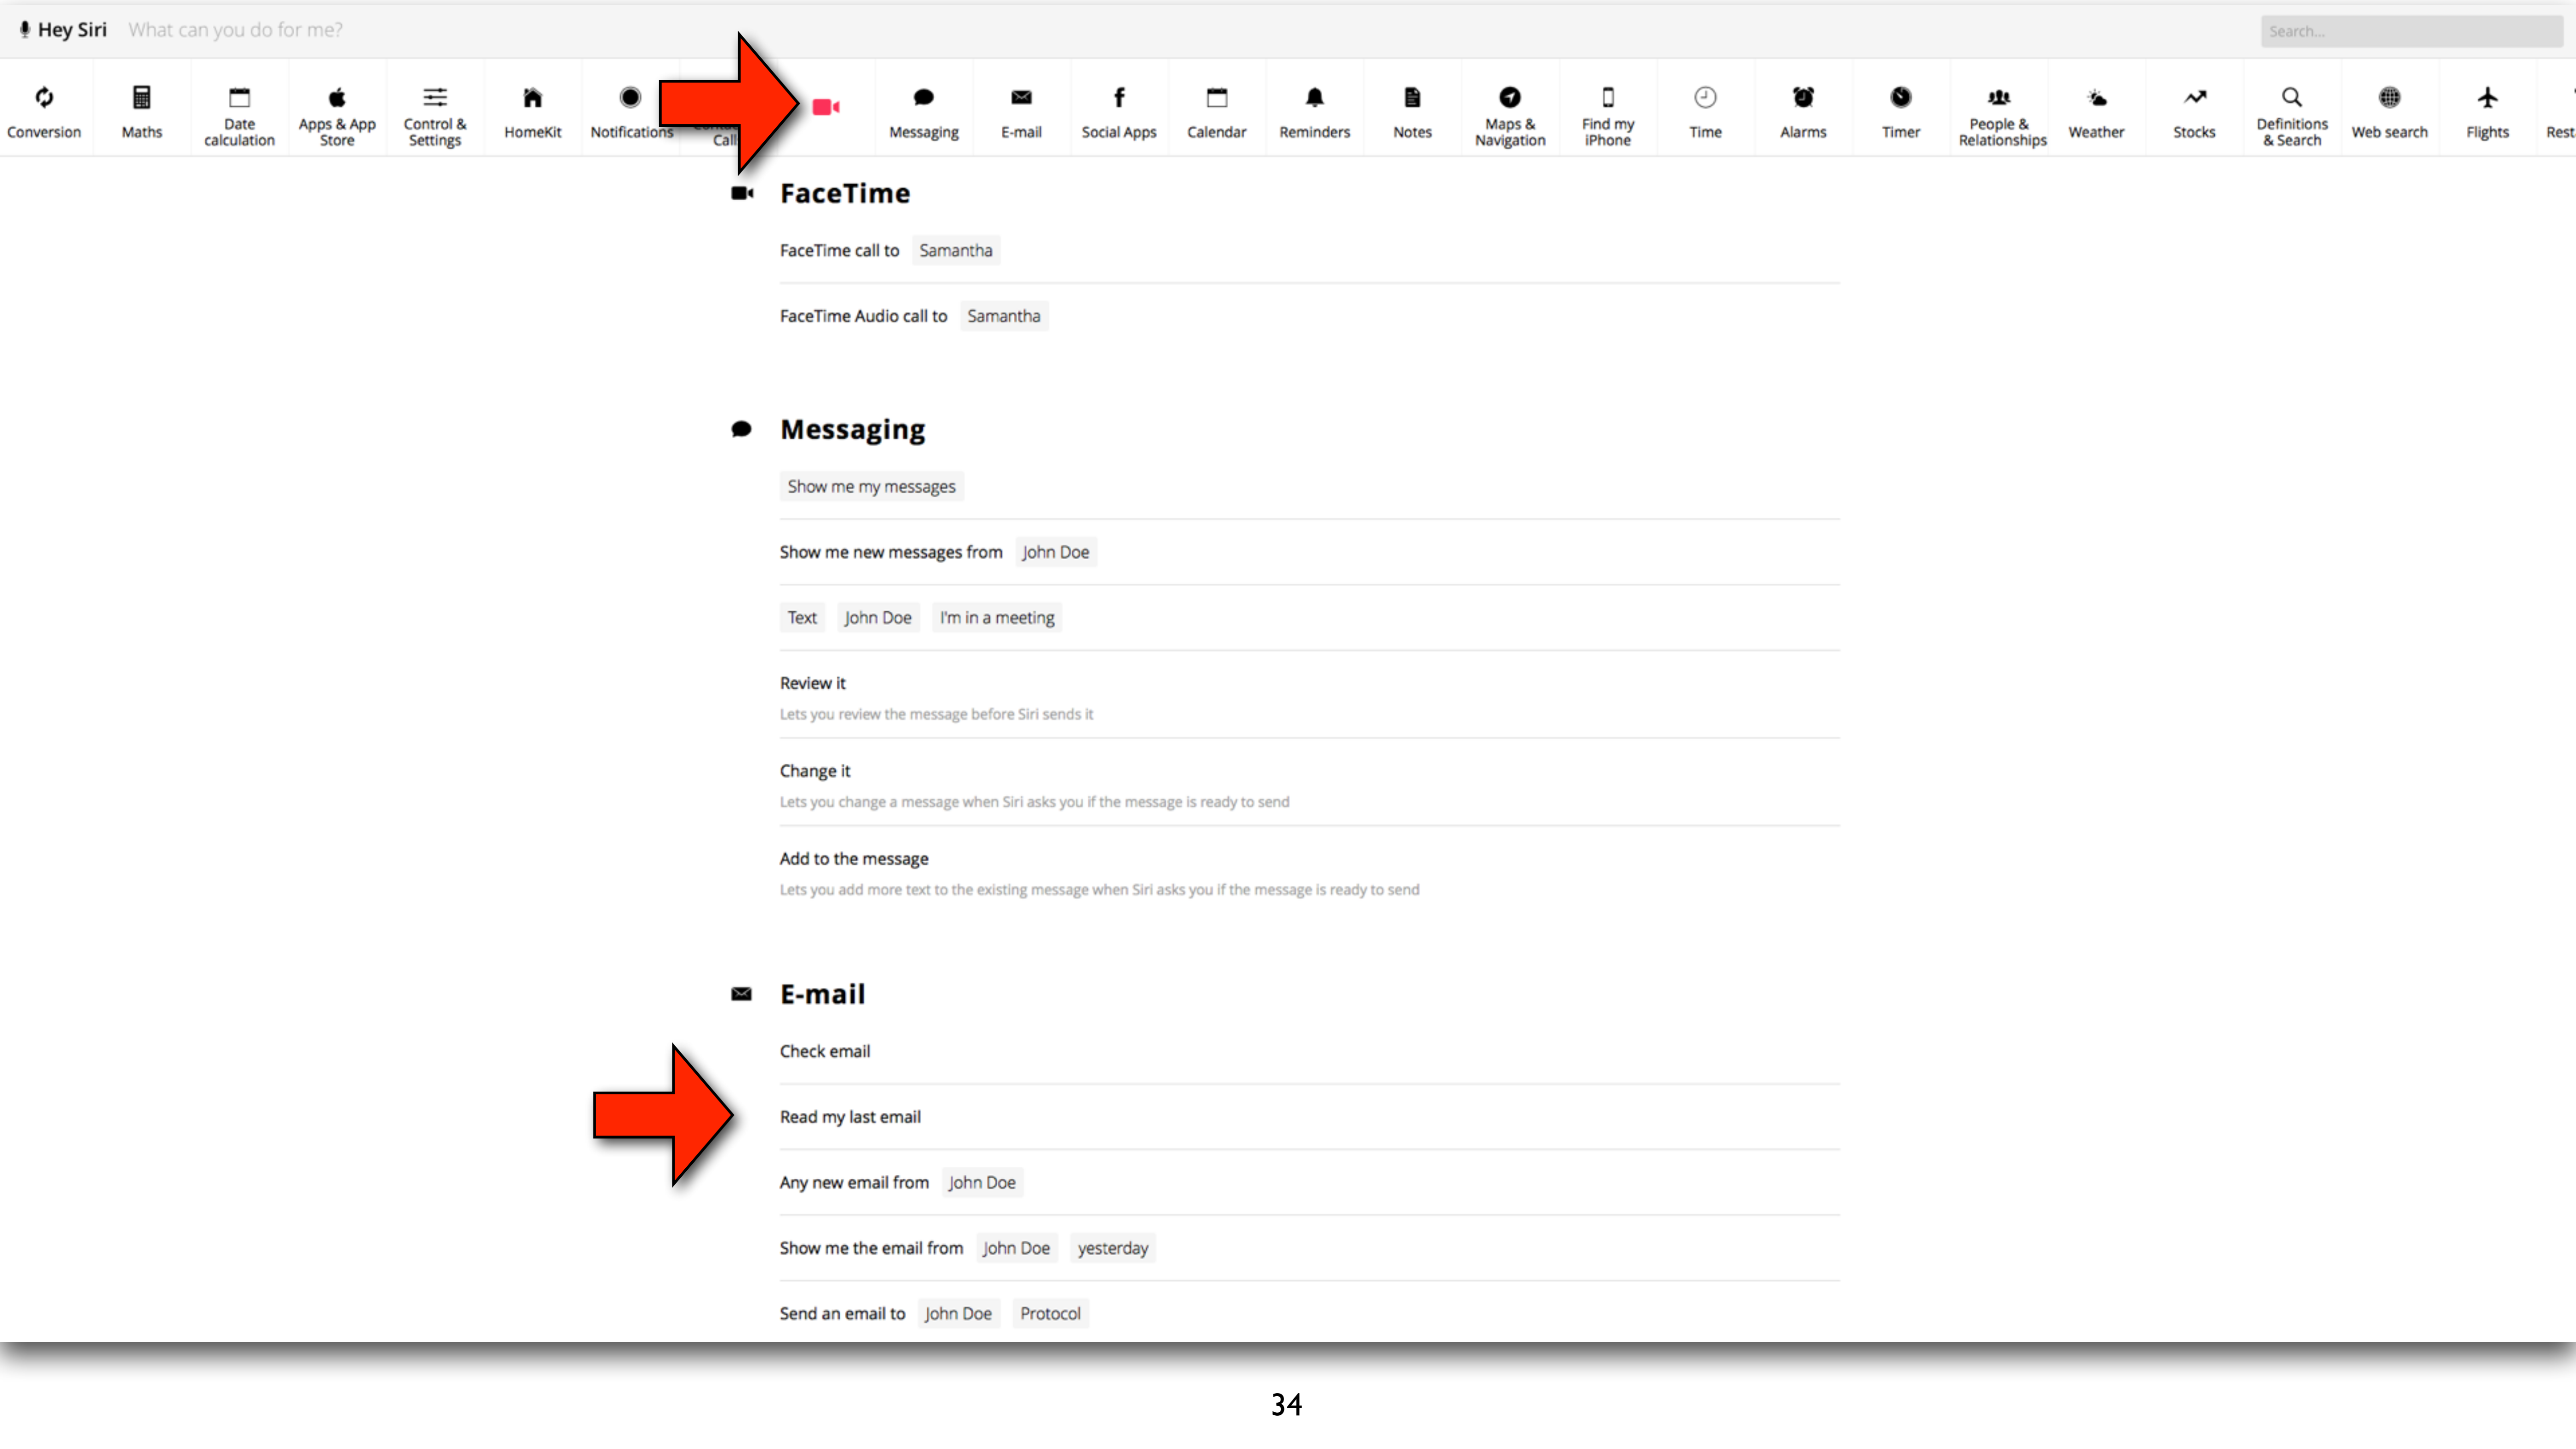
Hey Siri What can you do for me?

Search...

Conversion
Maths
Date calculation
Apps & App Store
Control & Settings
HomeKit
Notifications
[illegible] Call
Messaging
E-mail
Social Apps
Calendar
Reminders
Notes
Maps & Navigation
Find my iPhone
Time
Alarms
Timer
People & Relationships
Weather
Stocks
Definitions & Search
Web search
Flights
Rest

FaceTime

FaceTime call to Samantha

FaceTime Audio call to Samantha

Messaging

Show me my messages

Show me new messages from John Doe

Text John Doe I'm in a meeting

Review it
Lets you review the message before Siri sends it

Change it
Lets you change a message when Siri asks you if the message is ready to send

Add to the message
Lets you add more text to the existing message when Siri asks you if the message is ready to send

E-mail

Check email

Read my last email

Any new email from John Doe

Show me the email from John Doe yesterday

Send an email to John Doe Protocol

34